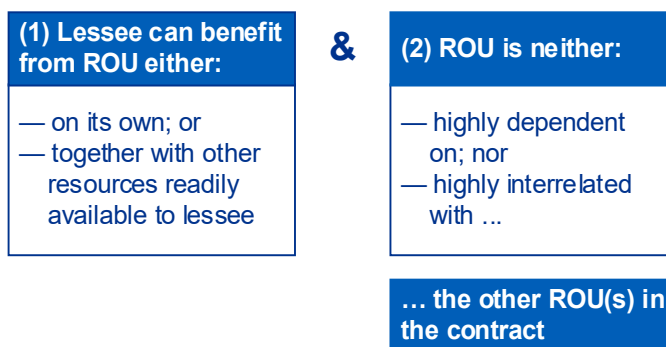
(1) Lessee can benefit from ROU either:

— on its own; or
— together with other resources readily available to lessee

&

(2) ROU is neither:

— highly dependent on; nor
— highly interrelated with ...

... the other ROU(s) in the contract